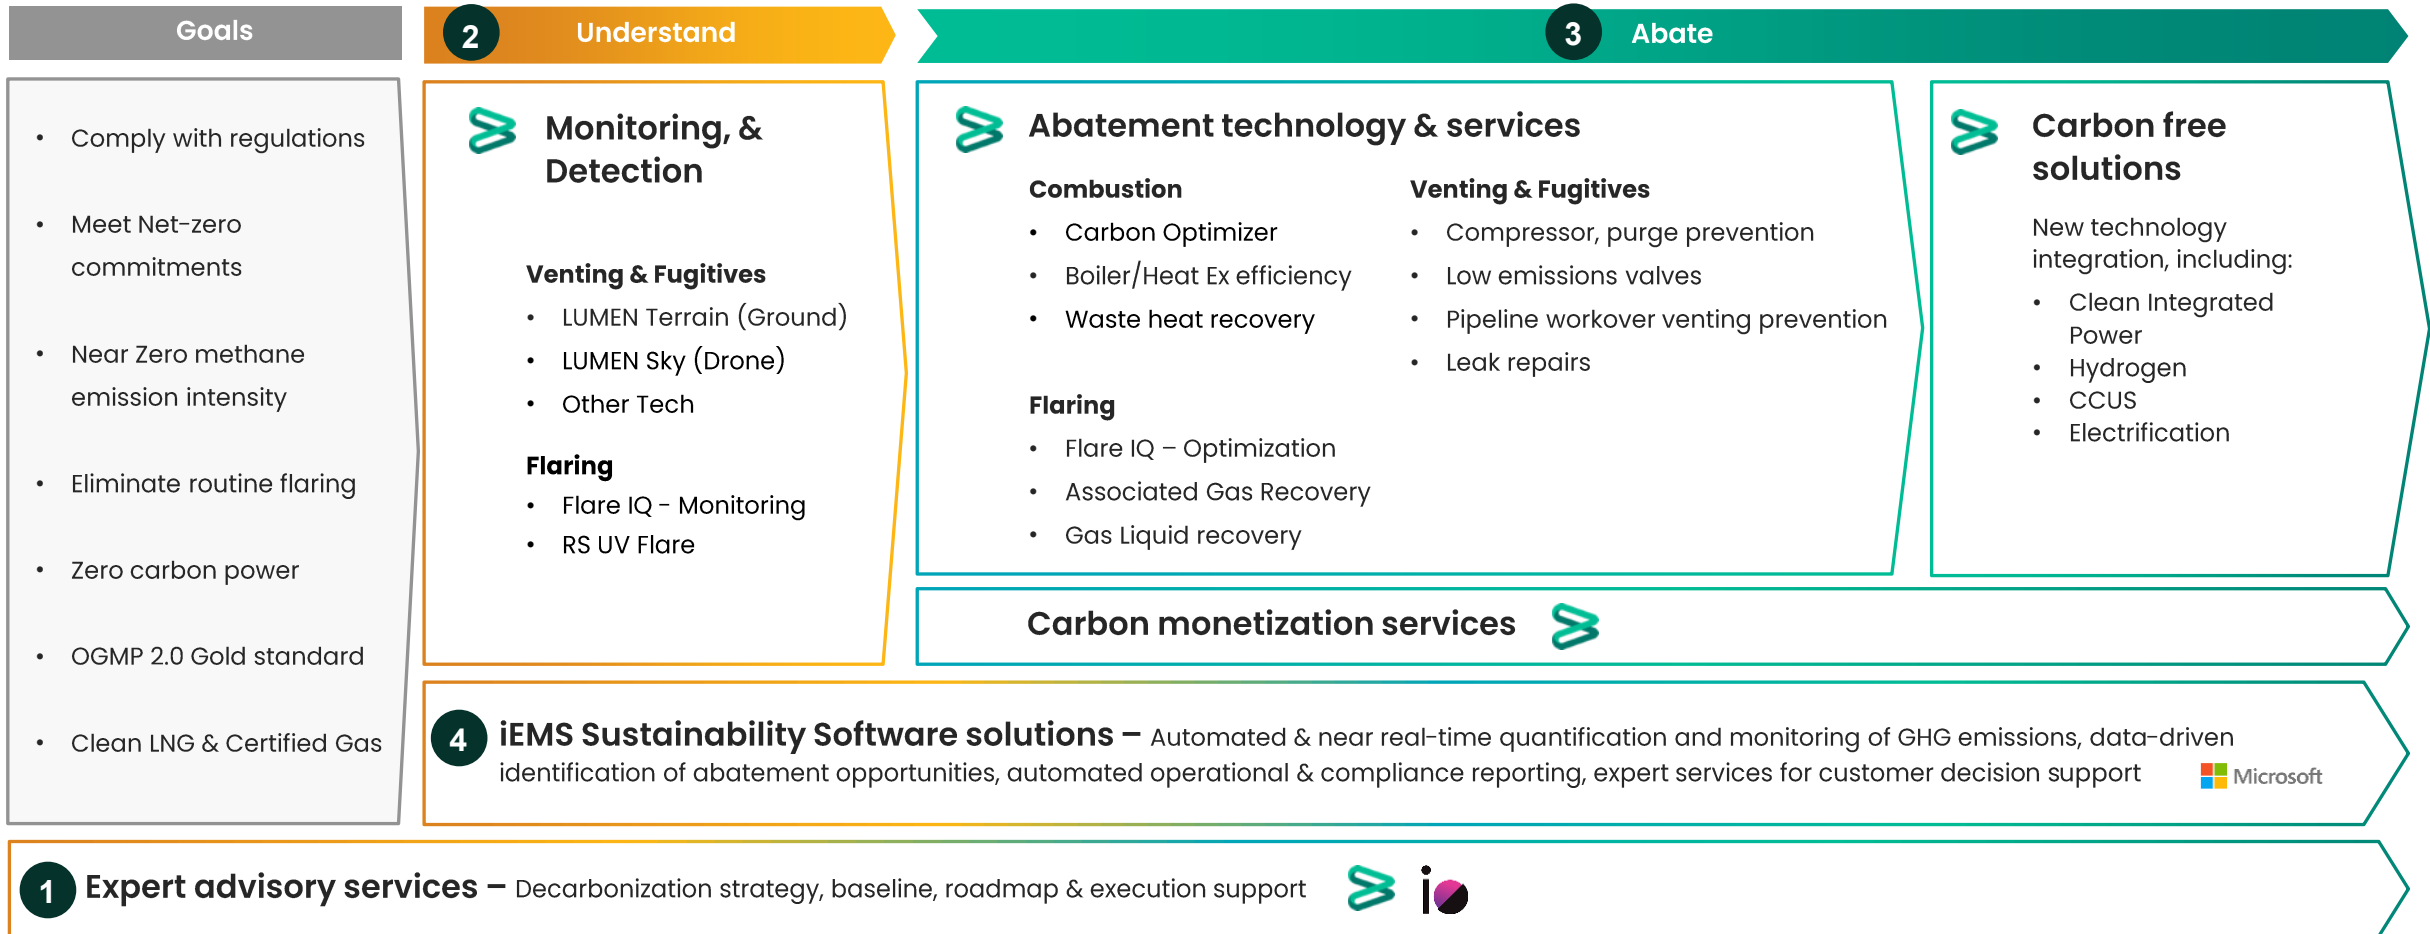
Goals

2 Understand

3 Abate

- Comply with regulations
- Meet Net-zero commitments
- Near Zero methane emission intensity
- Eliminate routine flaring
- Zero carbon power
- OGMP 2.0 Gold standard
- Clean LNG & Certified Gas

Monitoring, & Detection

Venting & Fugitives
- LUMEN Terrain (Ground)
- LUMEN Sky (Drone)
- Other Tech

Flaring
- Flare IQ - Monitoring
- RS UV Flare

Abatement technology & services

Combustion
- Carbon Optimizer
- Boiler/Heat Ex efficiency
- Waste heat recovery

Venting & Fugitives
- Compressor, purge prevention
- Low emissions valves
- Pipeline workover venting prevention
- Leak repairs

Flaring
- Flare IQ – Optimization
- Associated Gas Recovery
- Gas Liquid recovery

Carbon free solutions

New technology integration, including:
- Clean Integrated Power
- Hydrogen
- CCUS
- Electrification

Carbon monetization services

4 iEMS Sustainability Software solutions – Automated & near real-time quantification and monitoring of GHG emissions, data-driven identification of abatement opportunities, automated operational & compliance reporting, expert services for customer decision support Microsoft

1 Expert advisory services – Decarbonization strategy, baseline, roadmap & execution support